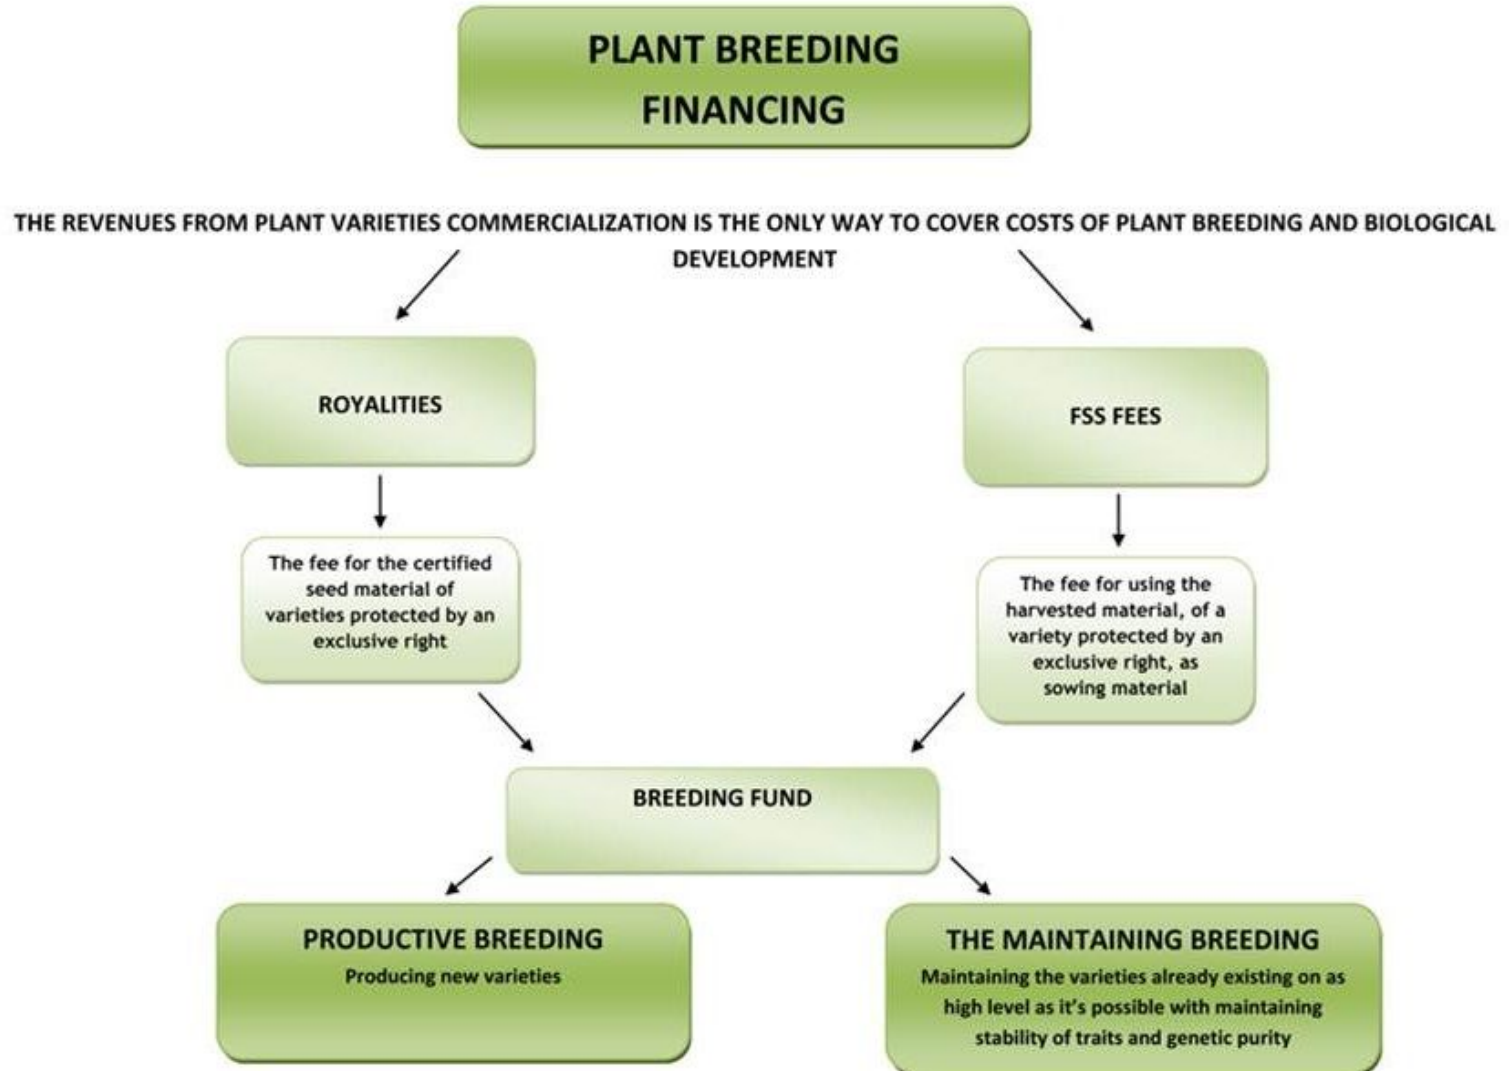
PLANT BREEDING FINANCING

THE REVENUES FROM PLANT VARIETIES COMMERCIALIZATION IS THE ONLY WAY TO COVER COSTS OF PLANT BREEDING AND BIOLOGICAL DEVELOPMENT

ROYALITIES

The fee for the certified seed material of varieties protected by an exclusive right

FSS FEES

The fee for using the harvested material, of a variety protected by an exclusive right, as sowing material

BREEDING FUND

PRODUCTIVE BREEDING
Producing new varieties

THE MAINTAINING BREEDING
Maintaining the varieties already existing on as high level as it's possible with maintaining stability of traits and genetic purity